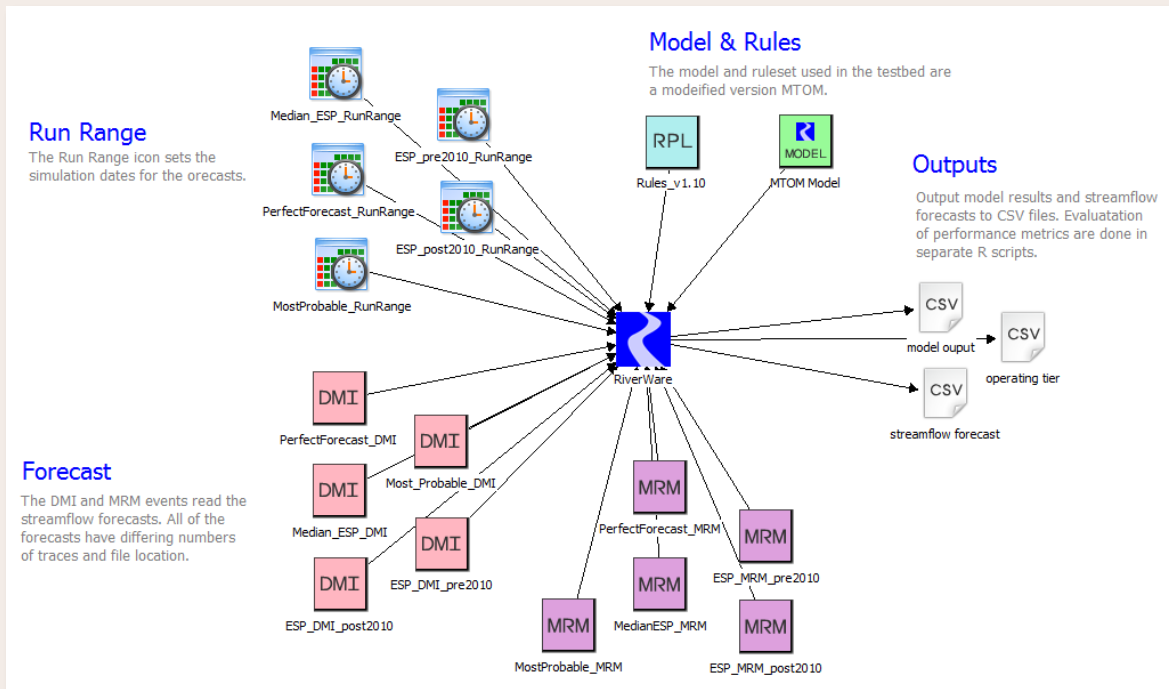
Model & Rules

The model and ruleset used in the testbed are a modeified version MTOM.

Run Range

The Run Range icon sets the simulation dates for the orecasts.

Median_ESP_RunRange

ESP_pre2010_RunRange

PerfectForecast_RunRange

ESP_post2010_RunRange

MostProbable_RunRange

RPL

Rules_v1.10

MODEL

MTOM Model

Outputs

Output model results and streamflow forecasts to CSV files. Evaluatation of performance metrics are done in separate R scripts.

CSV

model ouput

CSV

operating tier

CSV

streamflow forecast

RiverWare

Forecast

The DMI and MRM events read the streamflow forecasts. All of the forecasts have differing numbers of traces and file location.

DMI

PerfectForecast_DMI

DMI

Most_Probable_DMI

DMI

Median_ESP_DMI

DMI

ESP_DMI_pre2010

DMI

ESP_DMI_post2010

MRM

PerfectForecast_MRM

MRM

ESP_MRM_pre2010

MRM

MedianESP_MRM

MRM

MostProbable_MRM

MRM

ESP_MRM_post2010